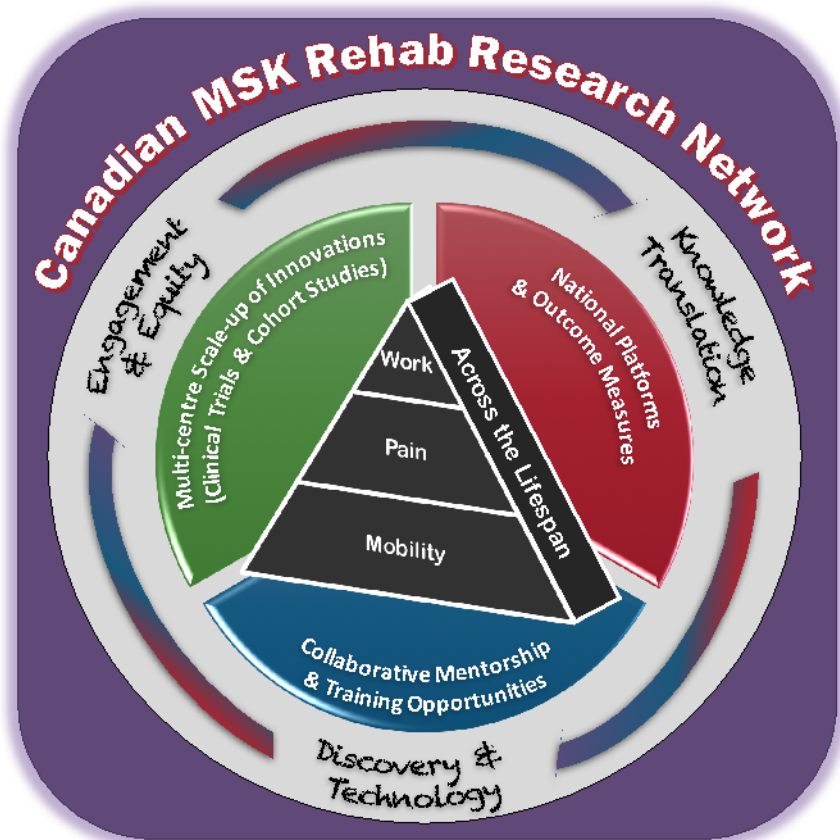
Canadian MSK Rehab Research Network

Engagement & Equity

Knowledge Translation

Multi-centre Scale-up of Innovations (Clinical Trials & Cohort Studies)

National platforms & Outcome Measures

Work

Pain

Mobility

Across the Lifespan

Collaborative Mentorship & Training Opportunities

Discovery & Technology